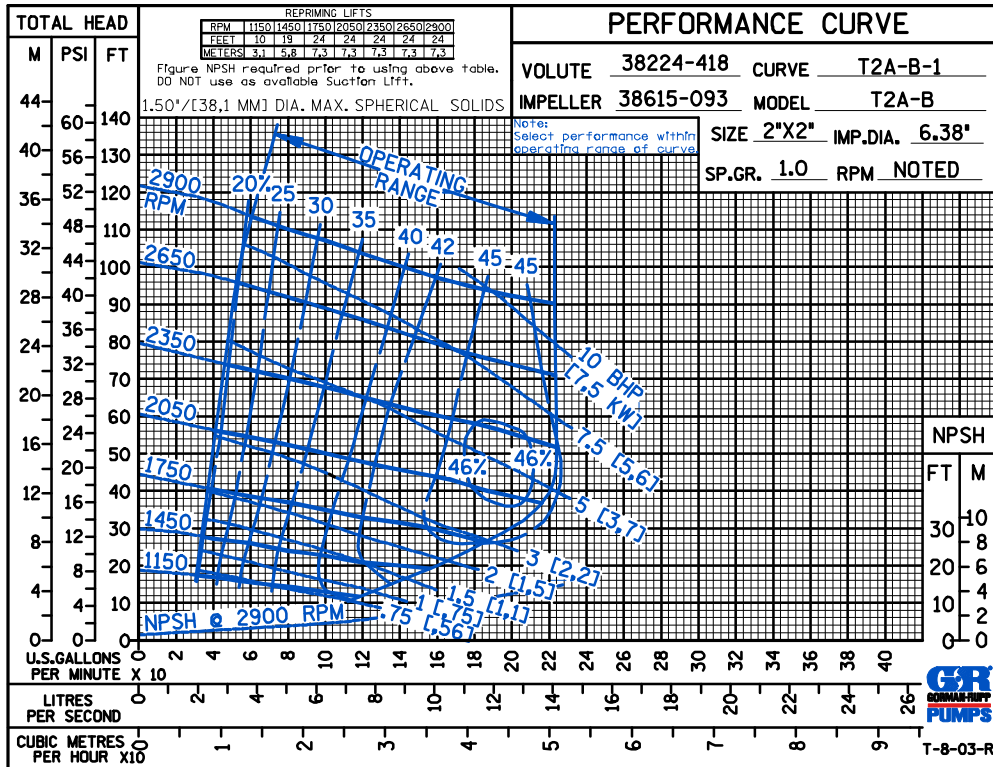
TOTAL HEAD

M PSI FT

REPRIMING LIFTS

| RPM | 1150 | 1450 | 1750 | 2050 | 2350 | 2650 | 2900 |
|---|---|---|---|---|---|---|---|
| FEET | 10 | 19 | 24 | 24 | 24 | 24 | 24 |
| METERS | 3,1 | 5,8 | 7,3 | 7,3 | 7,3 | 7,3 | 7,3 |

Figure NPSH required prior to using above table. DO NOT use as available Suction Lift.

1.50"/[38,1 MM] DIA. MAX. SPHERICAL SOLIDS

PERFORMANCE CURVE

VOLUTE 38224-418 CURVE T2A-B-1

IMPELLER 38615-093 MODEL T2A-B

Note: Select performance within operating range of curve

SIZE 2"X2" IMP.DIA. 6.38"

SP.GR. 1.0 RPM NOTED

OPERATING RANGE

2900 RPM

2650

2350

2050

1750

1450

1150

NPSH @ 2900 RPM

20% 25 30 35 40 42 45 45

46% 46%

10 BHP [7,5 KW]

7.5 [5,6]

5 [3,7]

3 [2,2]

2 [1,5]

1.5 [1,1]

1 [.75]

.75 [.56]

44 40 36 32 28 24 20 16 12 8 4 0

60 56 52 48 44 40 36 32 28 24 20 16 12 8 4 0

140 130 120 110 100 90 80 70 60 50 40 30 20 10 0

NPSH

FT M

30 20 10 0

10 8 6 4 2 0

U.S.GALLONS PER MINUTE X 10

0 2 4 6 8 10 12 14 16 18 20 22 24 26 28 30 32 34 36 38 40

LITRES PER SECOND

0 2 4 6 8 10 12 14 16 18 20 22 24 26

CUBIC METRES PER HOUR X10

0 1 2 3 4 5 6 7 8 9

GR GORMAN-RUPP PUMPS

T-8-03-R